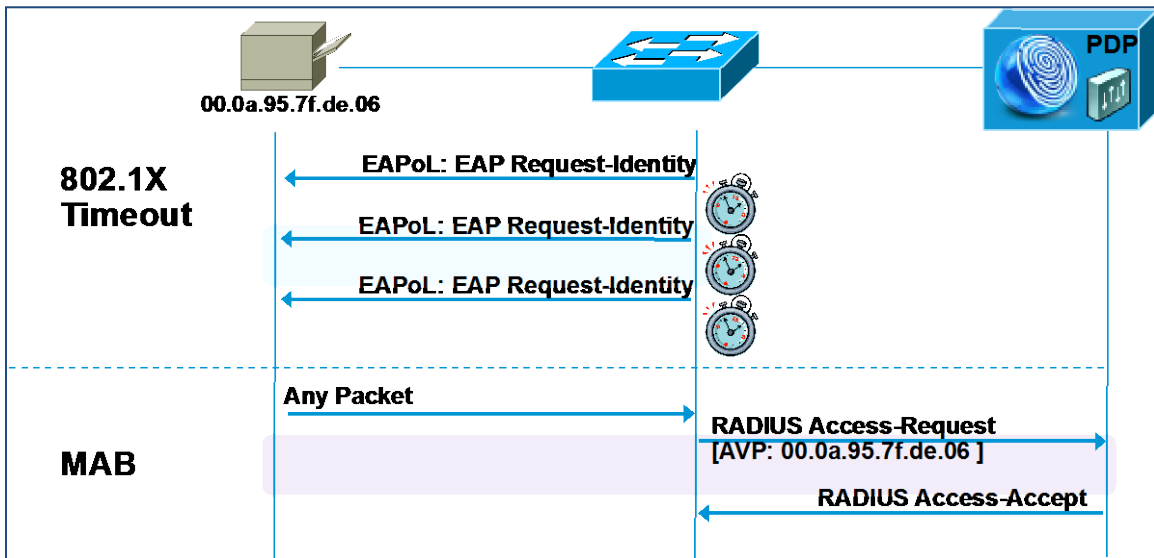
00.0a.95.7f.de.06

PDP

802.1X Timeout

EAPoL: EAP Request-Identity

EAPoL: EAP Request-Identity

EAPoL: EAP Request-Identity

Any Packet

MAB

RADIUS Access-Request [AVP: 00.0a.95.7f.de.06 ]

RADIUS Access-Accept